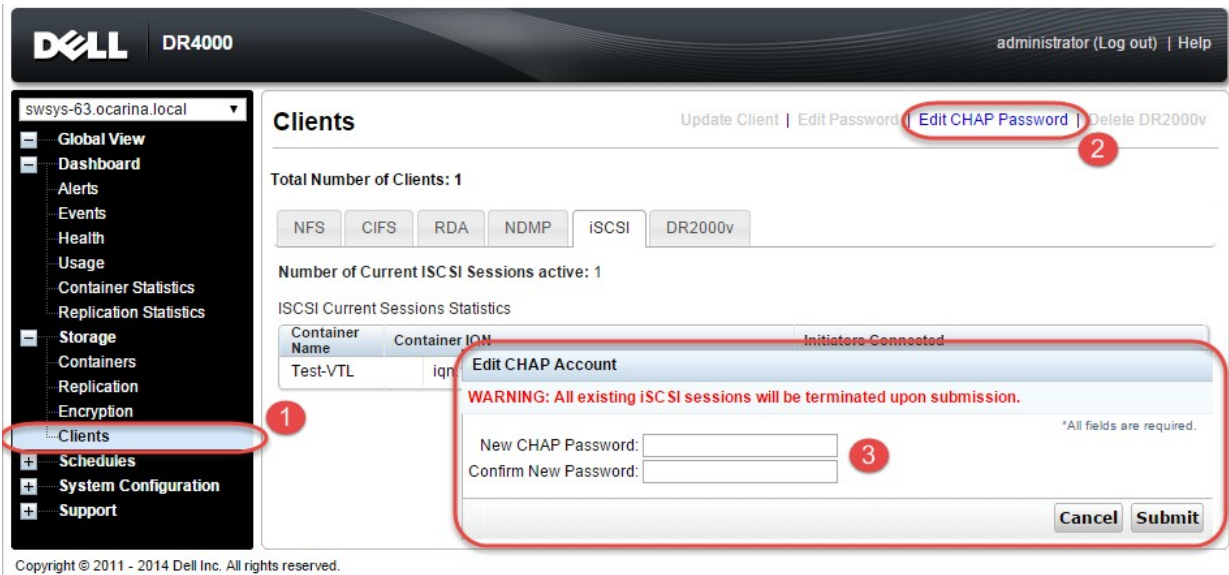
DELL DR4000

administrator (Log out) | Help

swsys-63.ocarina.local

Global View
Dashboard
Alerts
Events
Health
Usage
Container Statistics
Replication Statistics
Storage
Containers
Replication
Encryption
Clients
Schedules
System Configuration
Support

Clients

Update Client | Edit Password | Edit CHAP Password | Delete DR2000v

2

Total Number of Clients: 1

NFS CIFS RDA NDMP iSCSI DR2000v

Number of Current ISCSI Sessions active: 1

ISCSI Current Sessions Statistics

| Container Name | Container IQN | Initiators Connected |
|---|---|---|
| Test-VTL | iqn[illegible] | |

1

Edit CHAP Account

WARNING: All existing iSCSI sessions will be terminated upon submission.

*All fields are required.

New CHAP Password:
Confirm New Password:

3

Cancel Submit

Copyright © 2011 - 2014 Dell Inc. All rights reserved.